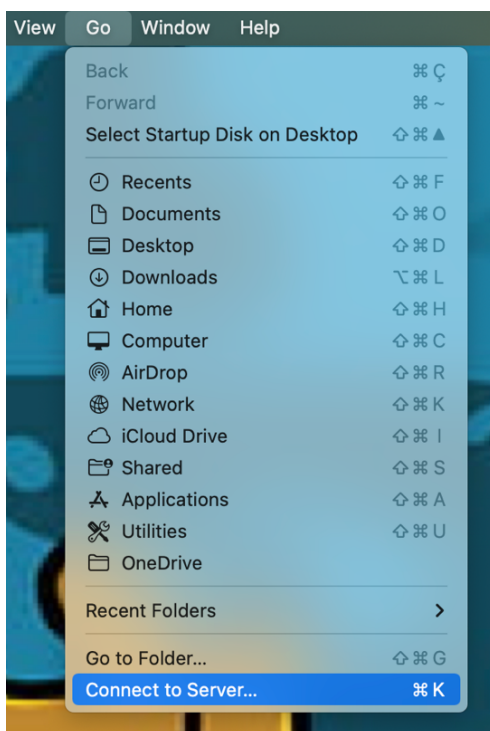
View Go Window Help

Back ⌘Ç
Forward ⌘~
Select Startup Disk on Desktop ⇧⌘▲

Recents ⇧⌘F
Documents ⇧⌘O
Desktop ⇧⌘D
Downloads ⌥⌘L
Home ⇧⌘H
Computer ⇧⌘C
AirDrop ⇧⌘R
Network ⇧⌘K
iCloud Drive ⇧⌘I
Shared ⇧⌘S
Applications ⇧⌘A
Utilities ⇧⌘U
OneDrive

Recent Folders >

Go to Folder... ⇧⌘G
Connect to Server... ⌘K